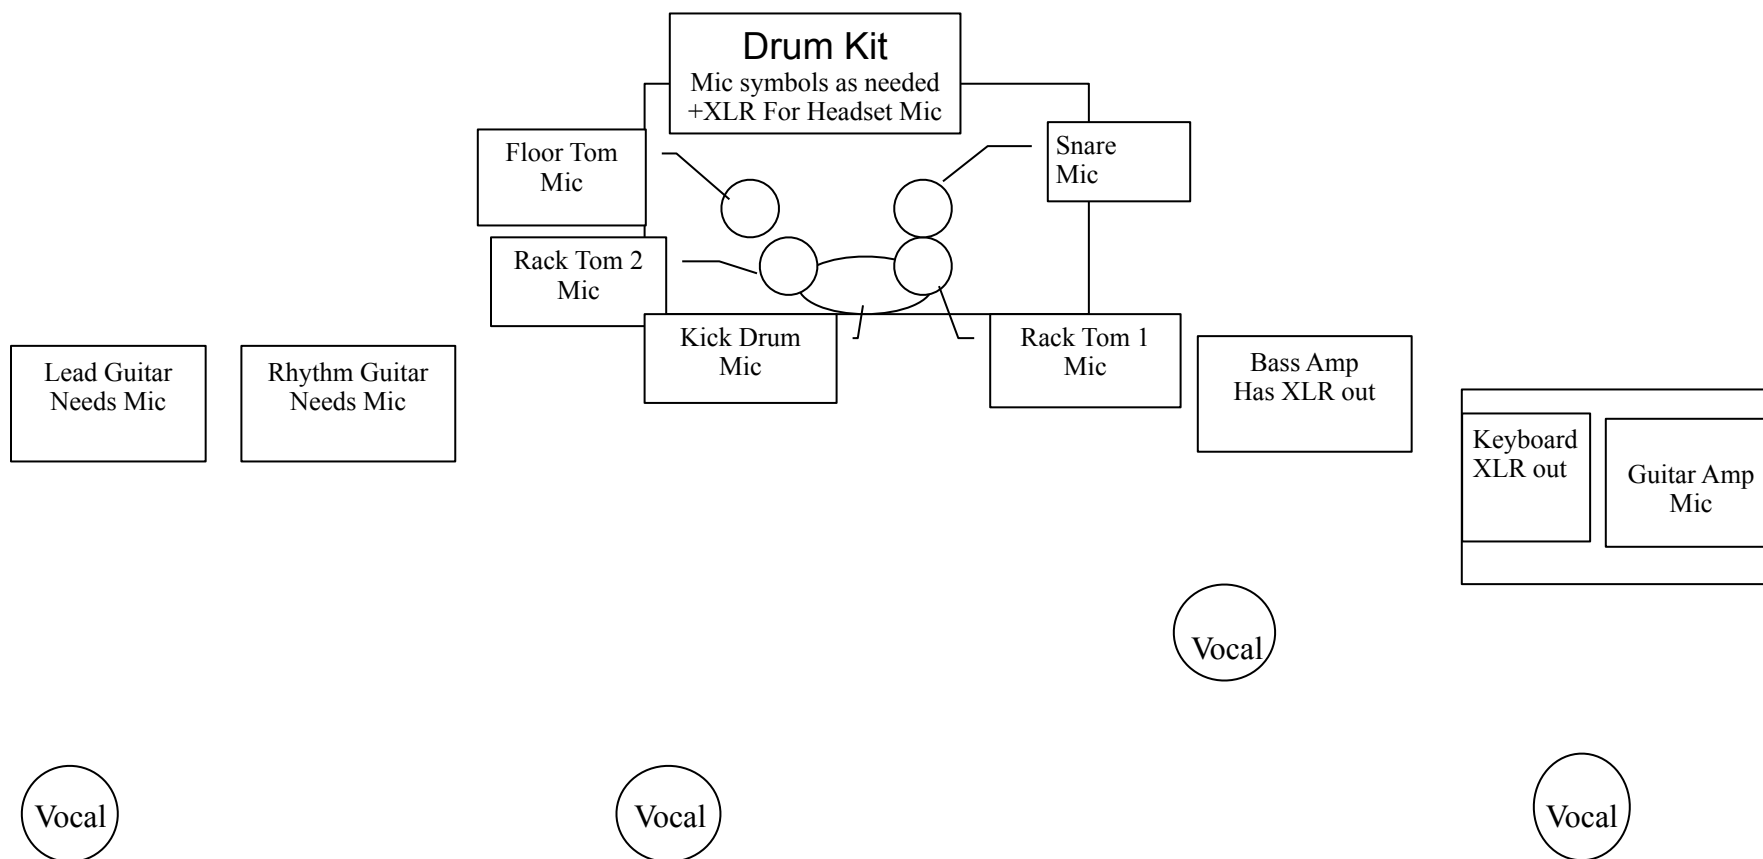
Drum Kit
Mic symbols as needed
+XLR For Headset Mic

Floor Tom
Mic

Snare
Mic

Rack Tom 2
Mic

Kick Drum
Mic

Rack Tom 1
Mic

Lead Guitar
Needs Mic

Rhythm Guitar
Needs Mic

Bass Amp
Has XLR out

Keyboard
XLR out

Guitar Amp
Mic

Vocal

Vocal

Vocal

Vocal